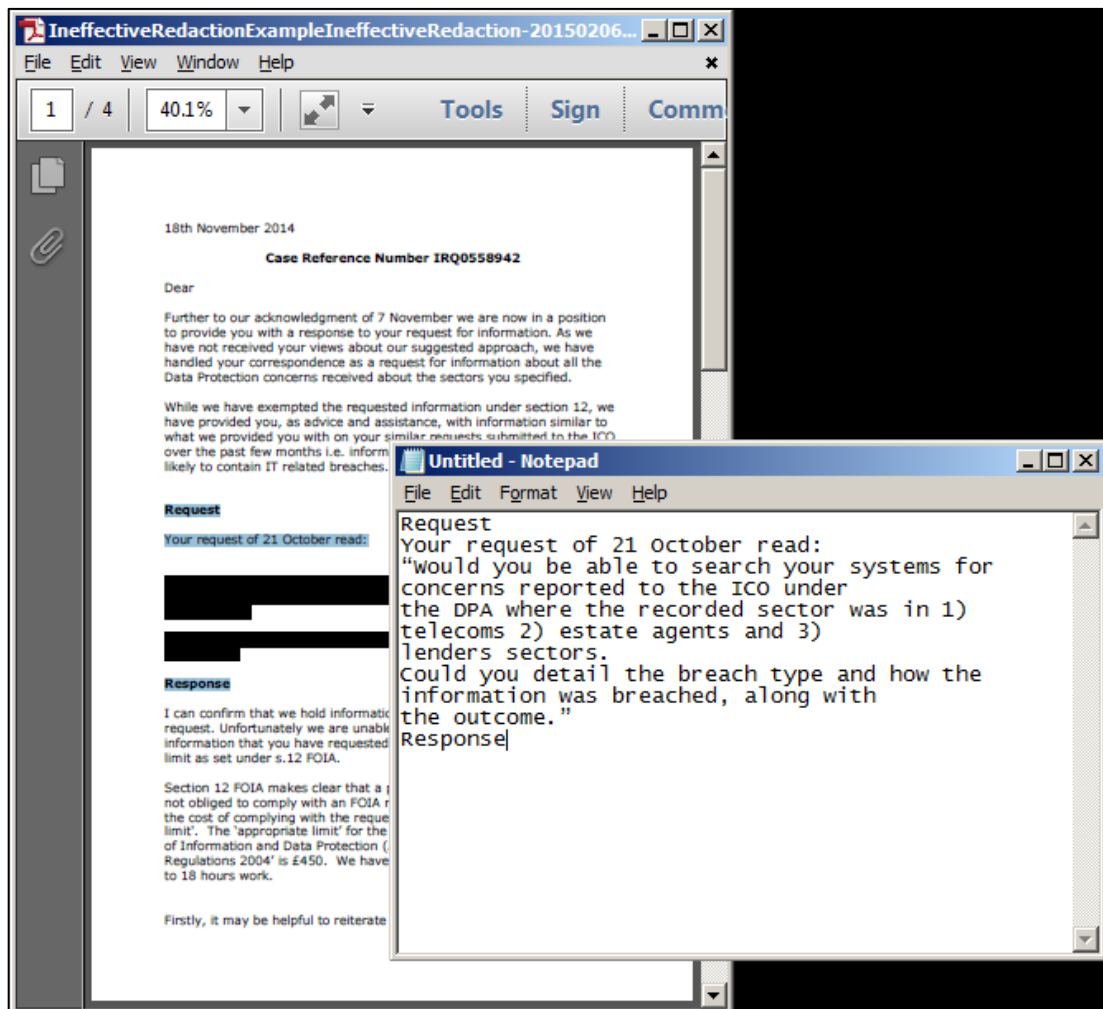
IneffectiveRedactionExampleIneffectiveRedaction-20150206...
File Edit View Window Help
1 / 4 40.1% Tools Sign Comm

18th November 2014

Case Reference Number IRQ0558942

Dear

Further to our acknowledgment of 7 November we are now in a position to provide you with a response to your request for information. As we have not received your views about our suggested approach, we have handled your correspondence as a request for information about all the Data Protection concerns received about the sectors you specified.

While we have exempted the requested information under section 12, we have provided you, as advice and assistance, with information similar to what we provided you with on your similar requests submitted to the ICO over the past few months i.e. inform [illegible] likely to contain IT related breaches.

Request

Your request of 21 October read:

Response

I can confirm that we hold informatio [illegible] request. Unfortunately we are unabl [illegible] information that you have requested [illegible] limit as set under s.12 FOIA.

Section 12 FOIA makes clear that a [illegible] not obliged to comply with an FOIA r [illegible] the cost of complying with the reque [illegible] limit'. The 'appropriate limit' for the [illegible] of Information and Data Protection ( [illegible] Regulations 2004' is £450. We have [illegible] to 18 hours work.

Firstly, it may be helpful to reiterate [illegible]

Untitled - Notepad
File Edit Format View Help
Request
Your request of 21 October read:
"Would you be able to search your systems for concerns reported to the ICO under the DPA where the recorded sector was in 1) telecoms 2) estate agents and 3) lenders sectors.
Could you detail the breach type and how the information was breached, along with the outcome."
Response